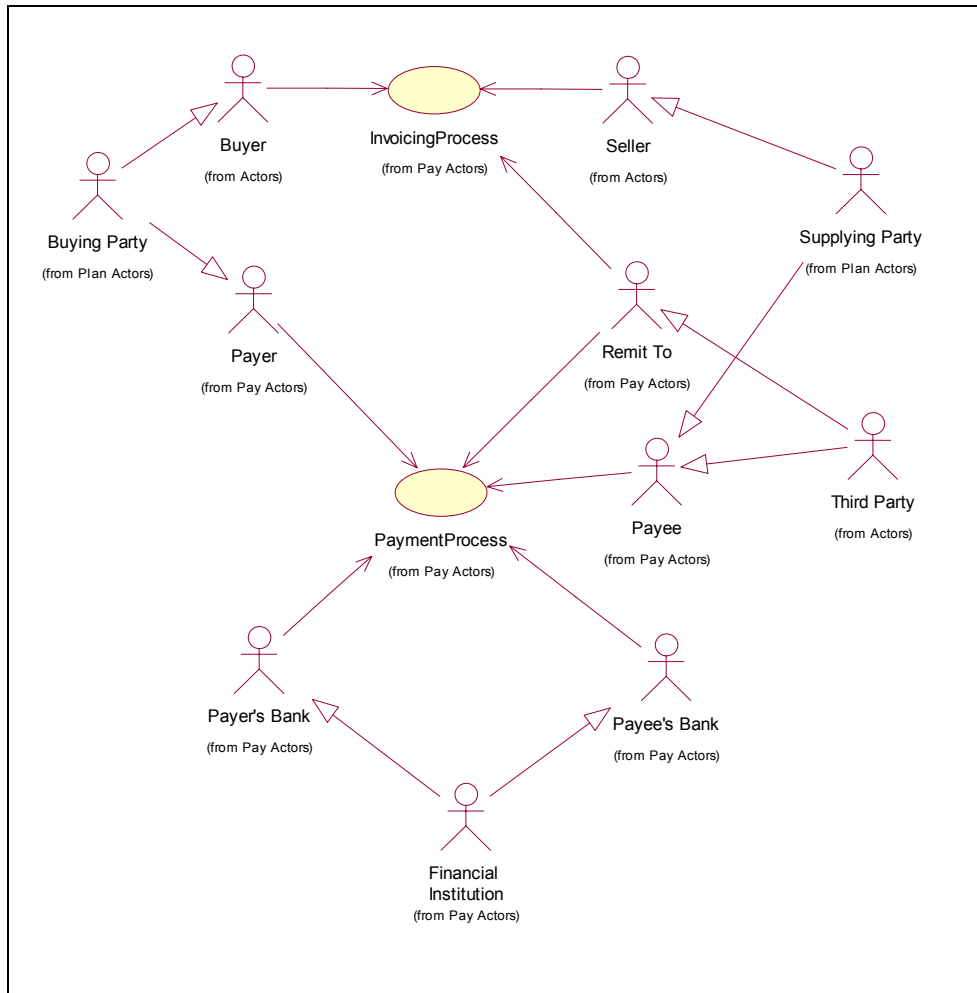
Buyer
(from Actors)

InvoicingProcess
(from Pay Actors)

Seller
(from Actors)

Buying Party
(from Plan Actors)

Supplying Party
(from Plan Actors)

Payer
(from Pay Actors)

Remit To
(from Pay Actors)

Third Party
(from Actors)

Payee
(from Pay Actors)

PaymentProcess
(from Pay Actors)

Payer's Bank
(from Pay Actors)

Payee's Bank
(from Pay Actors)

Financial Institution
(from Pay Actors)